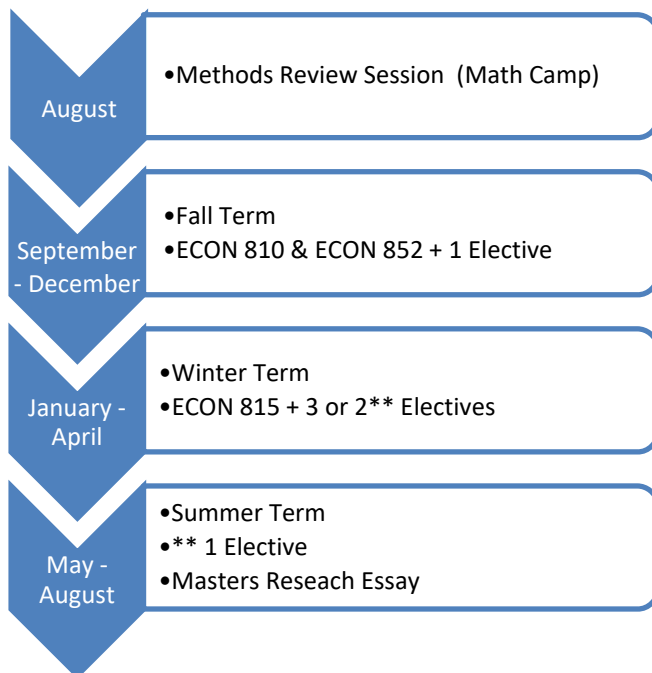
August

•Methods Review Session (Math Camp)

September - December

•Fall Term
•ECON 810 & ECON 852 + 1 Elective

January - April

•Winter Term
•ECON 815 + 3 or 2** Electives

May - August

•Summer Term
•** 1 Elective
•Masters Reseach Essay